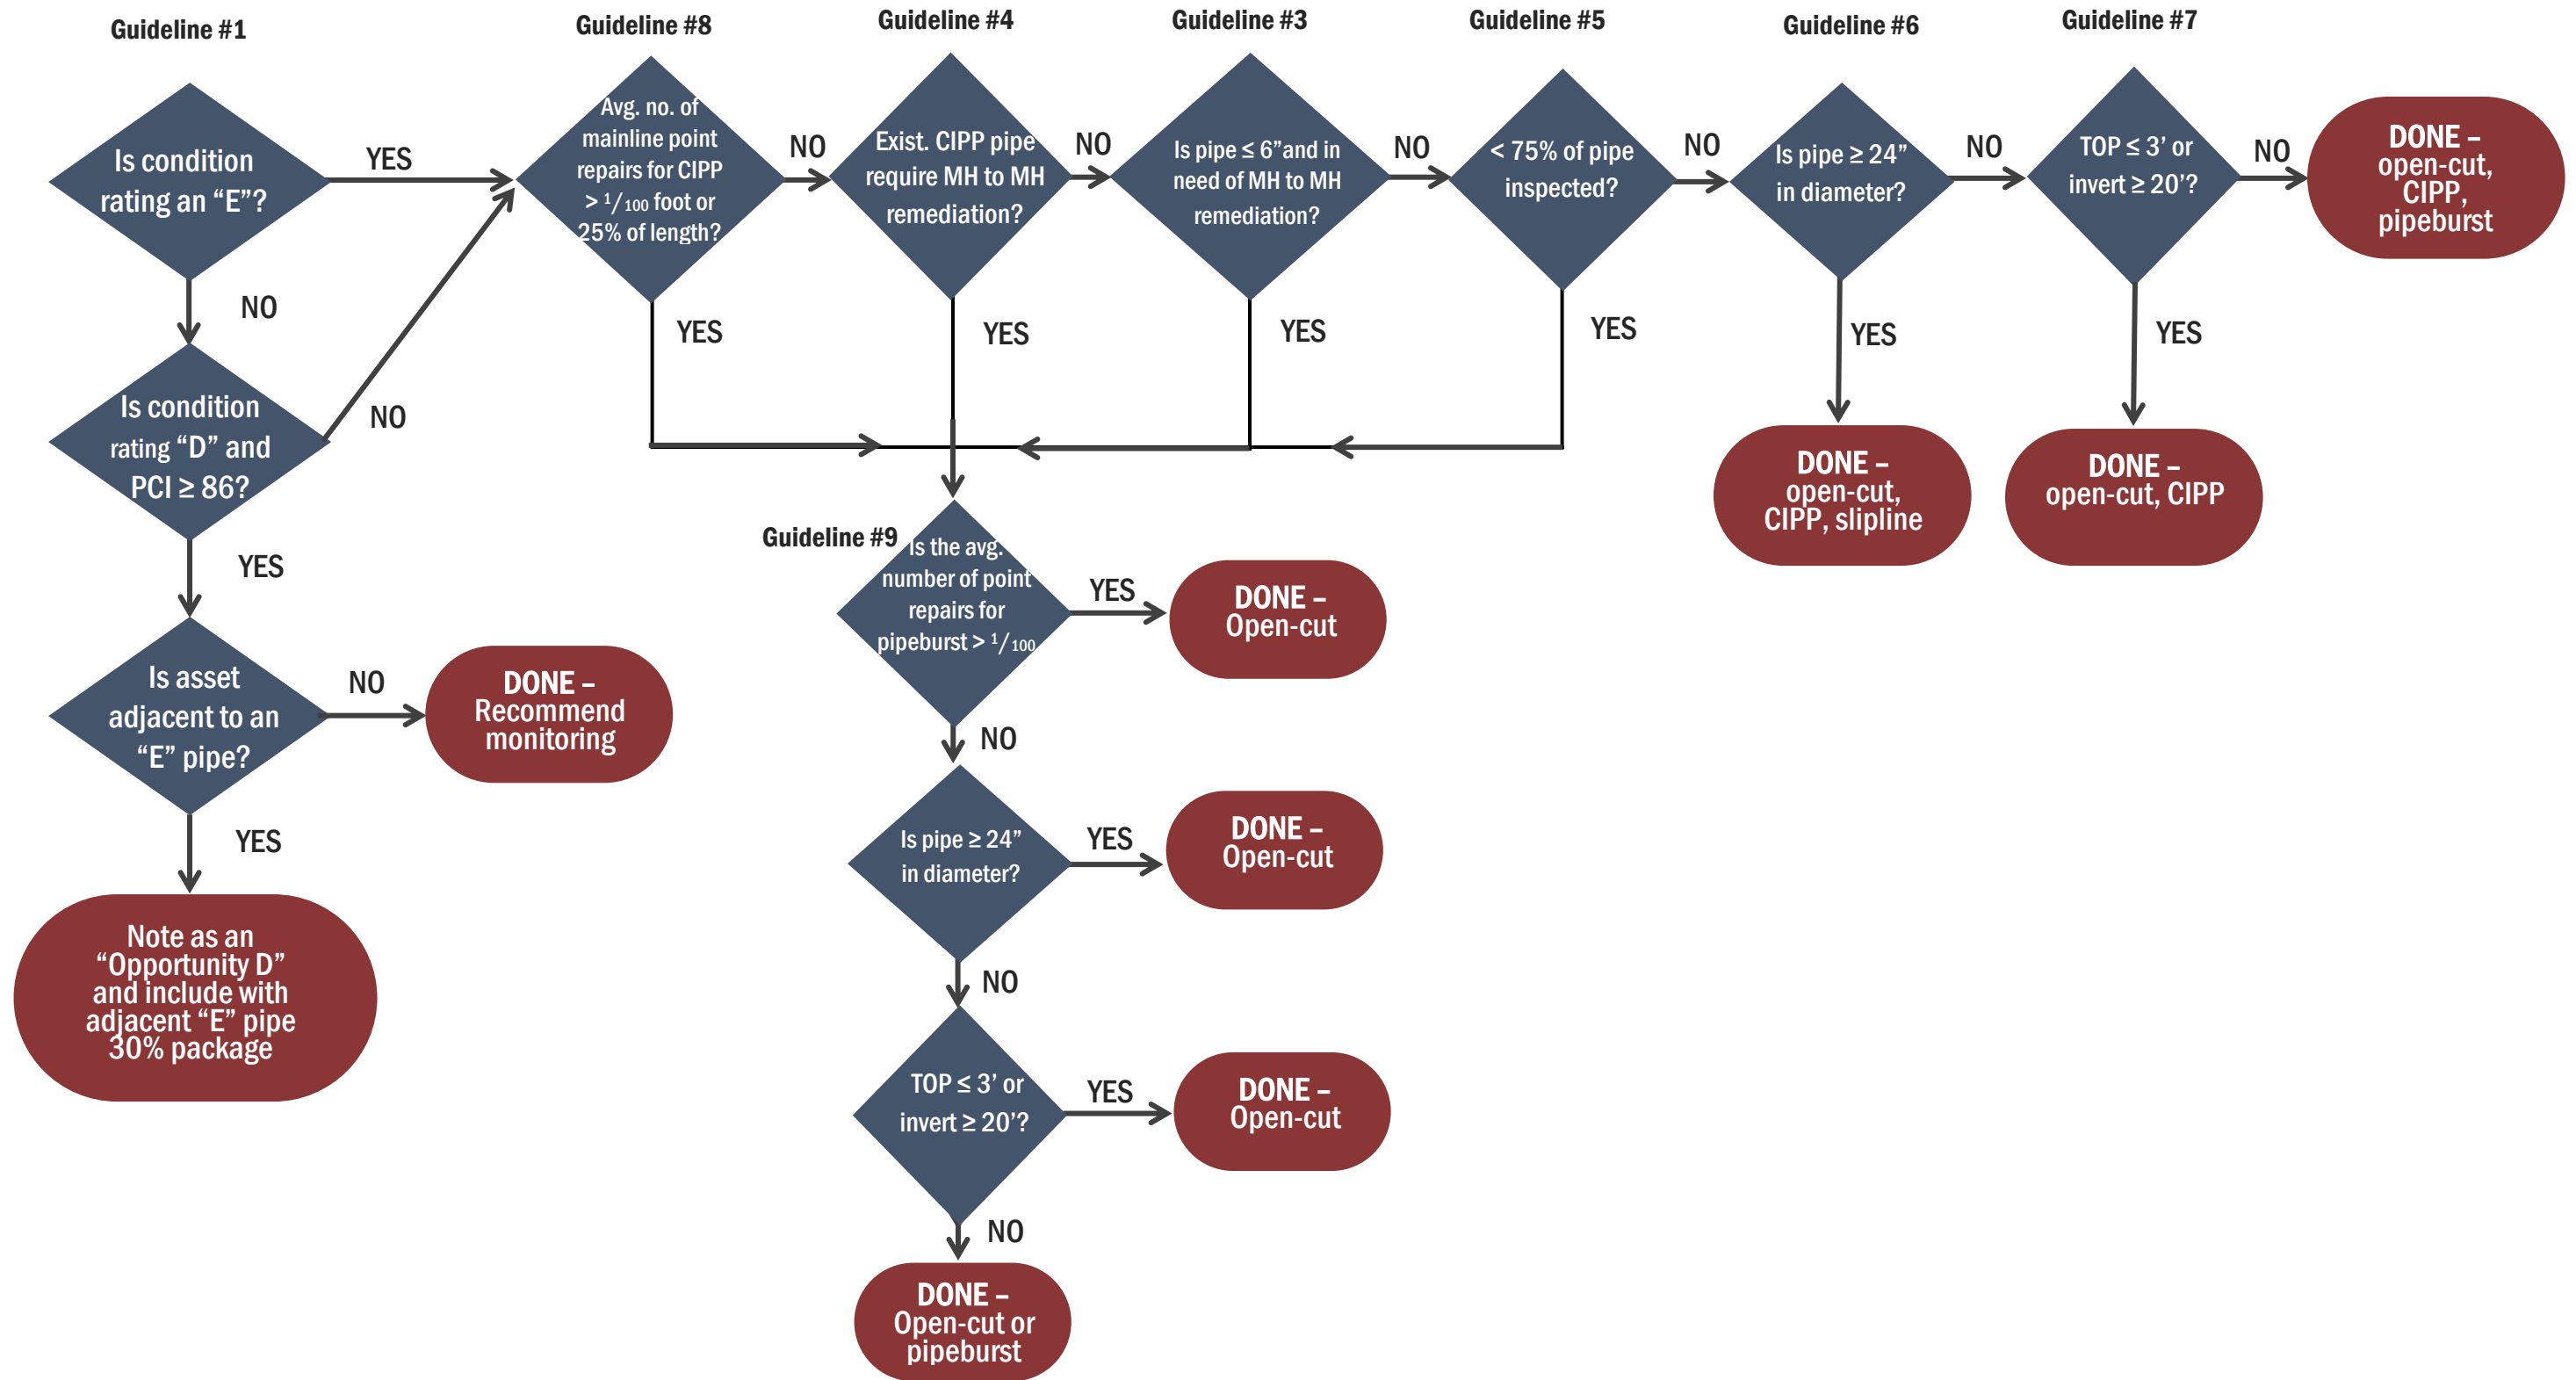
Guideline #1

Is condition rating an "E"?

YES

NO

Is condition rating "D" and PCI ≥ 86?

NO

YES

Is asset adjacent to an "E" pipe?

NO

DONE – Recommend monitoring

YES

Note as an "Opportunity D" and include with adjacent "E" pipe 30% package

Guideline #8

Avg. no. of mainline point repairs for CIPP > $^1/_{100}$ foot or 25% of length?

NO

YES

Guideline #4

Exist. CIPP pipe require MH to MH remediation?

NO

YES

Guideline #3

Is pipe ≤ 6" and in need of MH to MH remediation?

NO

YES

Guideline #5

< 75% of pipe inspected?

NO

YES

Guideline #6

Is pipe ≥ 24" in diameter?

NO

YES

DONE – open-cut, CIPP, slipline

Guideline #7

TOP ≤ 3' or invert ≥ 20'?

NO

DONE – open-cut, CIPP, pipeburst

YES

DONE – open-cut, CIPP

Guideline #9

Is the avg. number of point repairs for pipeburst > $^1/_{100}$

YES

DONE – Open-cut

NO

Is pipe ≥ 24" in diameter?

YES

DONE – Open-cut

NO

TOP ≤ 3' or invert ≥ 20'?

YES

DONE – Open-cut

NO

DONE – Open-cut or pipeburst